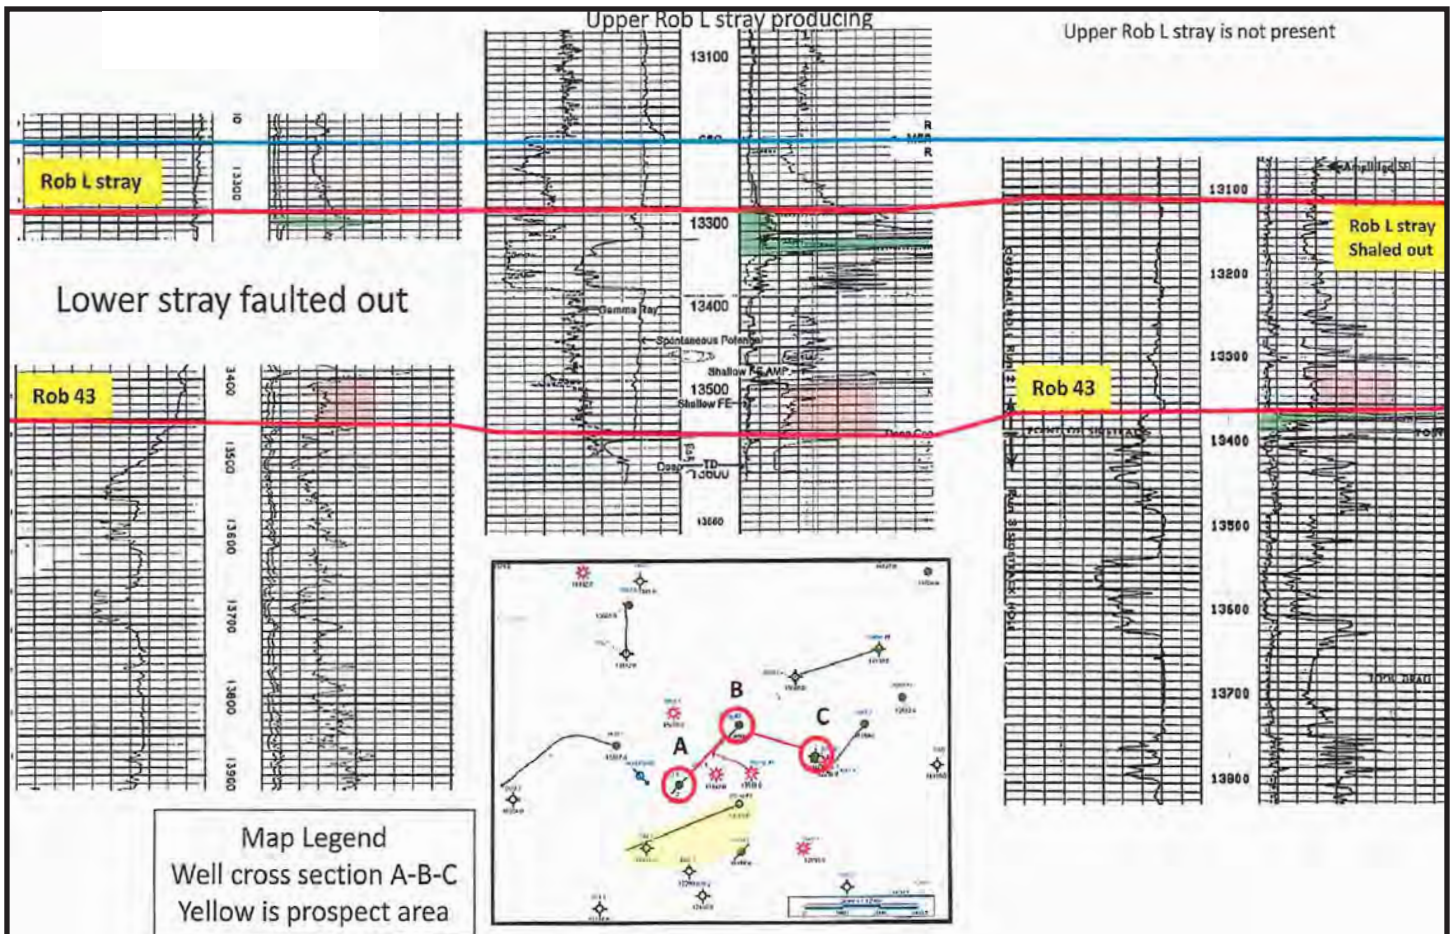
Upper Rob L stray producing

Upper Rob L stray is not present

Rob L stray

13300

13100

13300

13400

Gamma Ray

Spontaneous Potential

Shallow FE AMP

13500

Shallow FE

TD

13600

Rob L stray Shaled out

13100

13200

13300

Lower stray faulted out

Rob 43

3400

13500

13600

13700

13800

13900

Rob 43

13400

13500

13600

13700

13800

B

C

A

Map Legend
Well cross section A-B-C
Yellow is prospect area